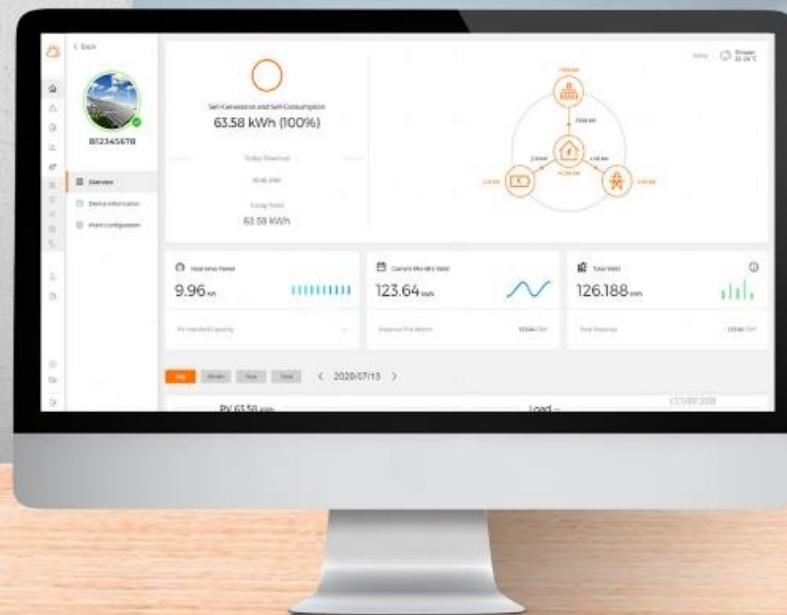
< Back

B12345678

Overview

Device Information

Plant configuration

Self-Generation and Self-Consumption

63.58 kWh (100%)

Today Revenue

Today Yield

63.58 kWh

9.96 kW

PV Installed Capacity

Current Month's Yield

123.64 kWh

Revenue This Month

Total Yield

126.188 kWh

Total Revenue

Day

Month

Year

Total

< 2020/07/13 >

PV 63.58 kWh

Load

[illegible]